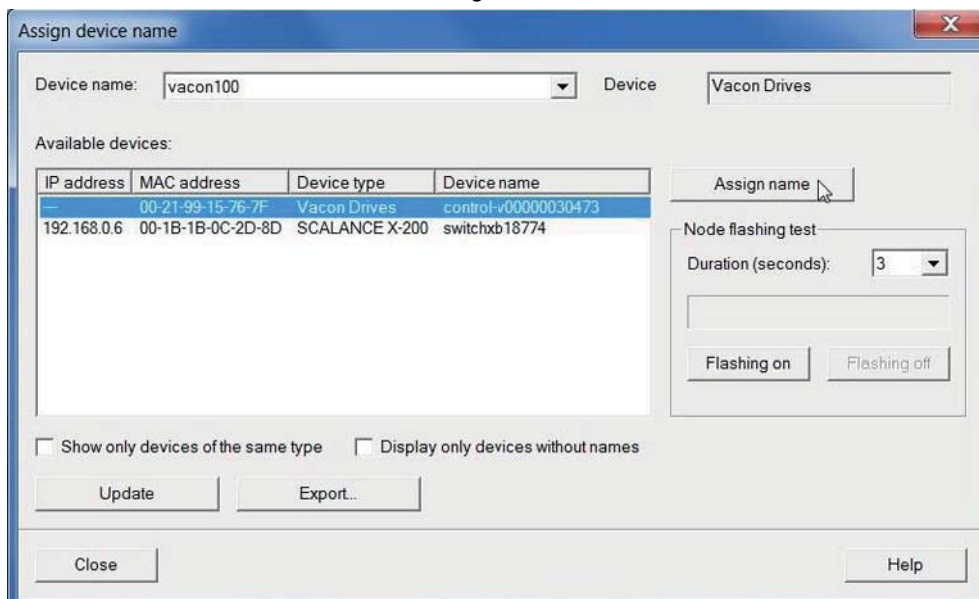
Assign device name

Device name: vacon100

Device: Vacon Drives

Available devices:

| IP address | MAC address | Device type | Device name |
|---|---|---|---|
| --- | 00-21-99-15-76-7F | Vacon Drives | control-v00000030473 |
| 192.168.0.6 | 00-1B-1B-0C-2D-8D | SCALANCE X-200 | switchxb18774 |

Assign name

Node flashing test

Duration (seconds): 3

Flashing on

Flashing off

Show only devices of the same type

Display only devices without names

Update

Export...

Close

Help